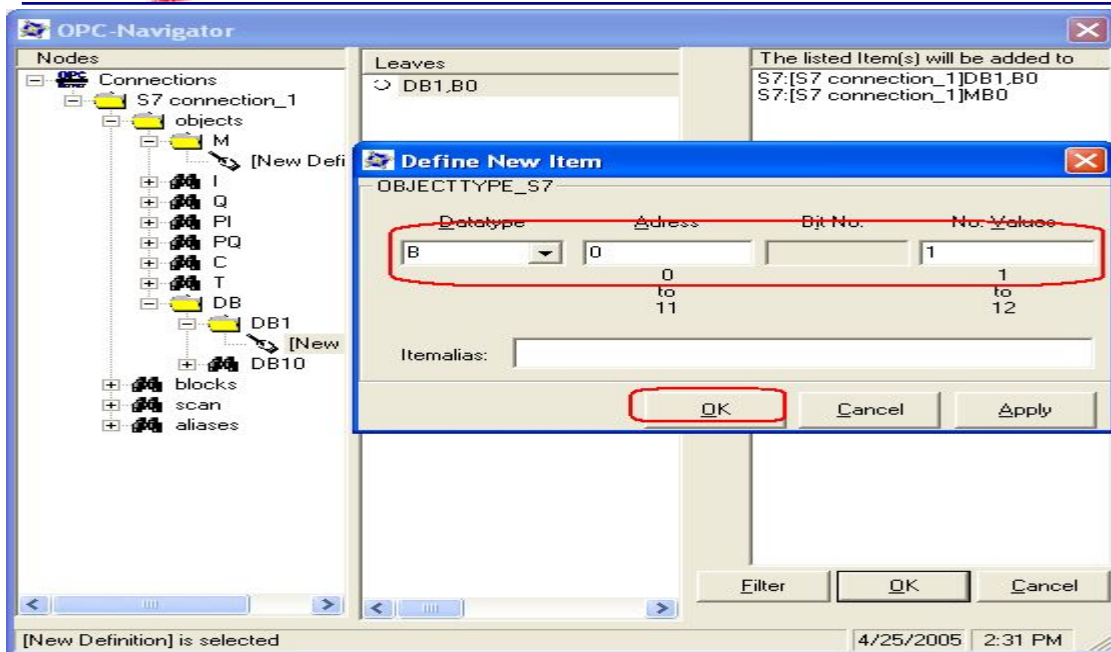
OPC-Navigator

Nodes

Connections
S7 connection_1
objects
M
[New Defi
I
Q
PI
PQ
C
T
DB
DB1
[New
DB10
blocks
scan
aliases

Leaves

DB1,B0

The listed Item(s) will be added to

S7:[S7 connection_1]DB1,B0
S7:[S7 connection_1]MB0

Define New Item

OBJECTTYPE_S7

| Datatype | Adress | Bit No. | No. Values |
|---|---|---|---|
| B | 0 | | 1 |
| | 0 to 11 | | 1 to 12 |

Itemalias:

OK Cancel Apply

Filter OK Cancel

[New Definition] is selected

4/25/2005 2:31 PM